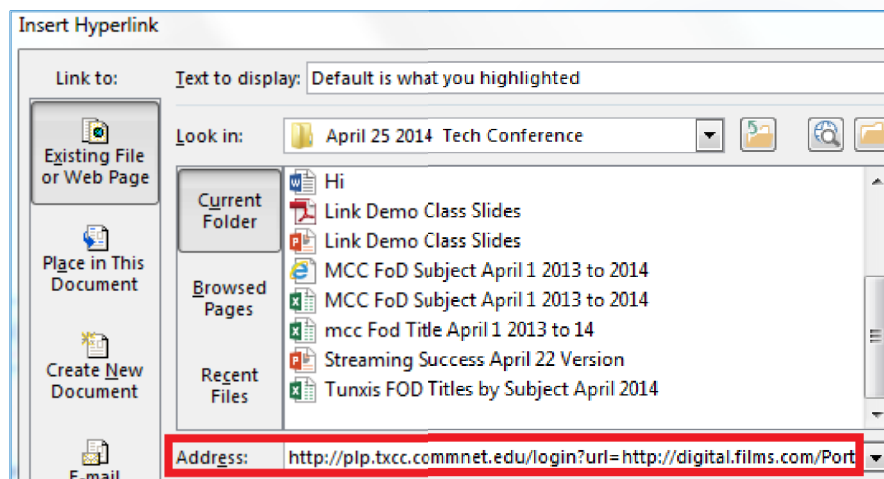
Insert Hyperlink

Link to:

Existing File or Web Page

Place in This Document

Create New Document

E-mail

Text to display: Default is what you highlighted

Look in: April 25 2014 Tech Conference

Current Folder

Browsed Pages

Recent Files

Hi
Link Demo Class Slides
Link Demo Class Slides
MCC FoD Subject April 1 2013 to 2014
MCC FoD Subject April 1 2013 to 2014
mcc Fod Title April 1 2013 to 14
Streaming Success April 22 Version
Tunxis FOD Titles by Subject April 2014

Address: http://plp.txcc.commnet.edu/login?url=http://digital.films.com/Port